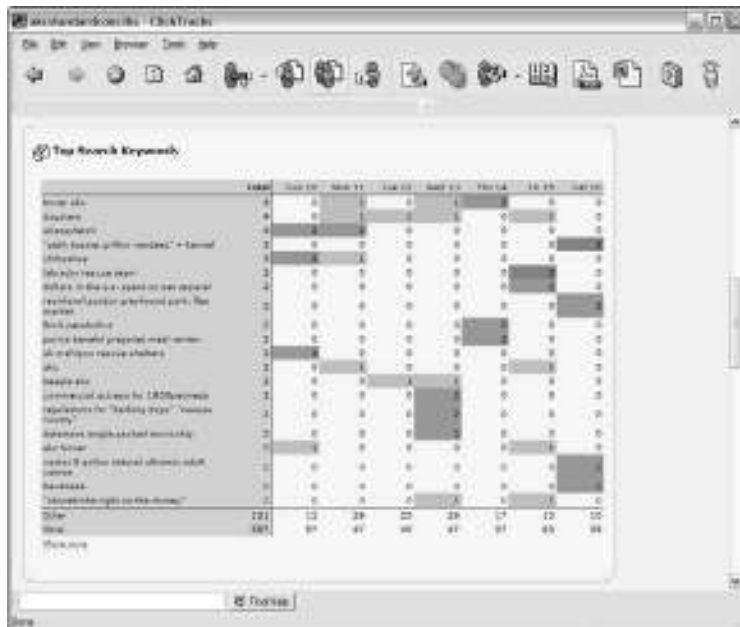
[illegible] - ClickTracks

File Edit View Browser Tools Help

Top Search Keywords

| | Total | Sun 10 | Mon 11 | Tue 12 | Wed 13 | Thu 14 | Fri 15 | Sat 16 |
|---|---|---|---|---|---|---|---|---|
| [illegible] | 4 | 0 | 1 | 0 | 1 | 2 | 0 | 0 |
| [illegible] | 4 | 0 | 1 | 1 | 1 | 0 | 1 | 0 |
| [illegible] | 4 | 3 | 1 | 0 | 0 | 0 | 0 | 0 |
| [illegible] | 3 | 0 | 0 | 0 | 0 | 0 | 0 | 3 |
| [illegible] | 3 | 2 | 1 | 0 | 0 | 0 | 0 | 0 |
| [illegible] | 2 | 0 | 0 | 0 | 0 | 0 | 2 | 0 |
| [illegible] | 2 | 0 | 0 | 0 | 0 | 0 | 2 | 0 |
| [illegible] | 2 | 0 | 0 | 0 | 0 | 0 | 0 | 2 |
| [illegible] | 2 | 0 | 0 | 0 | 0 | 2 | 0 | 0 |
| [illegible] | 2 | 0 | 0 | 0 | 0 | 2 | 0 | 0 |
| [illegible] | 2 | 2 | 0 | 0 | 0 | 0 | 0 | 0 |
| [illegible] | 2 | 0 | 1 | 0 | 0 | 0 | 1 | 0 |
| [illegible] | 2 | 0 | 0 | 1 | 1 | 0 | 0 | 0 |
| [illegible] | 2 | 0 | 0 | 0 | 2 | 0 | 0 | 0 |
| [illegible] | 2 | 0 | 0 | 0 | 2 | 0 | 0 | 0 |
| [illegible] | 2 | 0 | 0 | 0 | 2 | 0 | 0 | 0 |
| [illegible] | 2 | 1 | 0 | 0 | 0 | 0 | 1 | 0 |
| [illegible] | 2 | 0 | 0 | 0 | 0 | 0 | 0 | 2 |
| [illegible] | 2 | 0 | 0 | 0 | 0 | 0 | 0 | 2 |
| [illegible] | 2 | 0 | 0 | 0 | 1 | 0 | 1 | 0 |
| Other | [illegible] | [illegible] | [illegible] | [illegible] | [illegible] | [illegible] | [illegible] | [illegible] |
| Total | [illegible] | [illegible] | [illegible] | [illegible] | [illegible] | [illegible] | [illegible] | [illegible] |

Show more

Find in page

Done